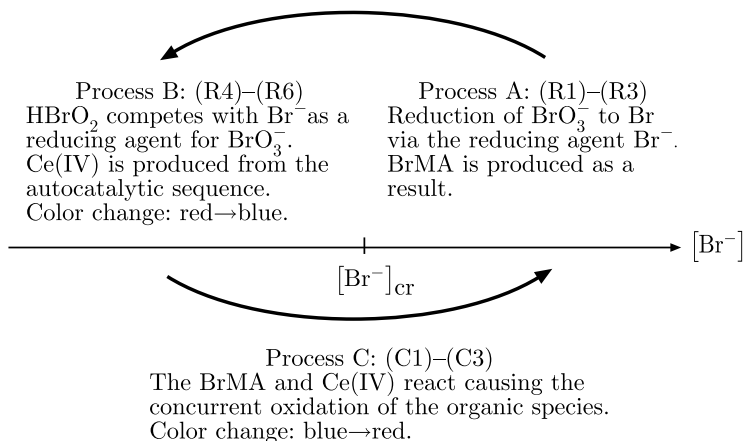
Process B: (R4)–(R6)
$HBrO_2$ competes with $Br^-$as a reducing agent for $BrO_3^-$. Ce(IV) is produced from the autocatalytic sequence. Color change: red→blue.

Process A: (R1)–(R3)
Reduction of $BrO_3^-$ to Br via the reducing agent $Br^-$. BrMA is produced as a result.

$[Br^-]$

$[Br^-]_{cr}$

Process C: (C1)–(C3)
The BrMA and Ce(IV) react causing the concurrent oxidation of the organic species. Color change: blue→red.